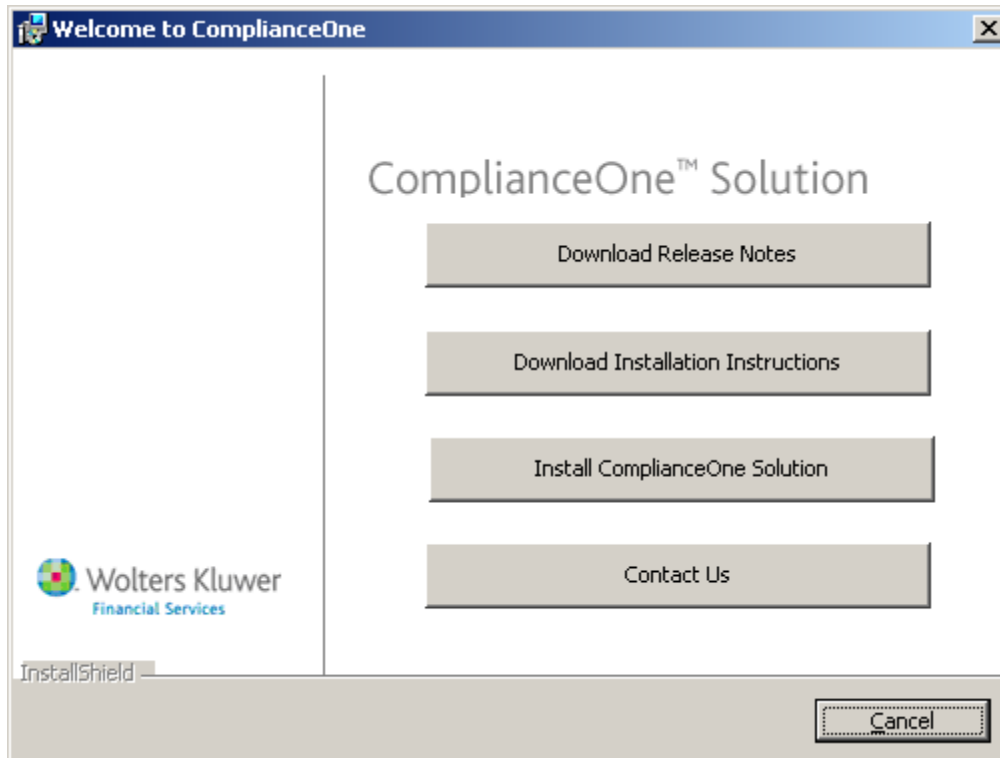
Welcome to ComplianceOne

×

ComplianceOne™ Solution

Download Release Notes

Download Installation Instructions

Install ComplianceOne Solution

Contact Us

Wolters Kluwer
Financial Services

InstallShield

Cancel